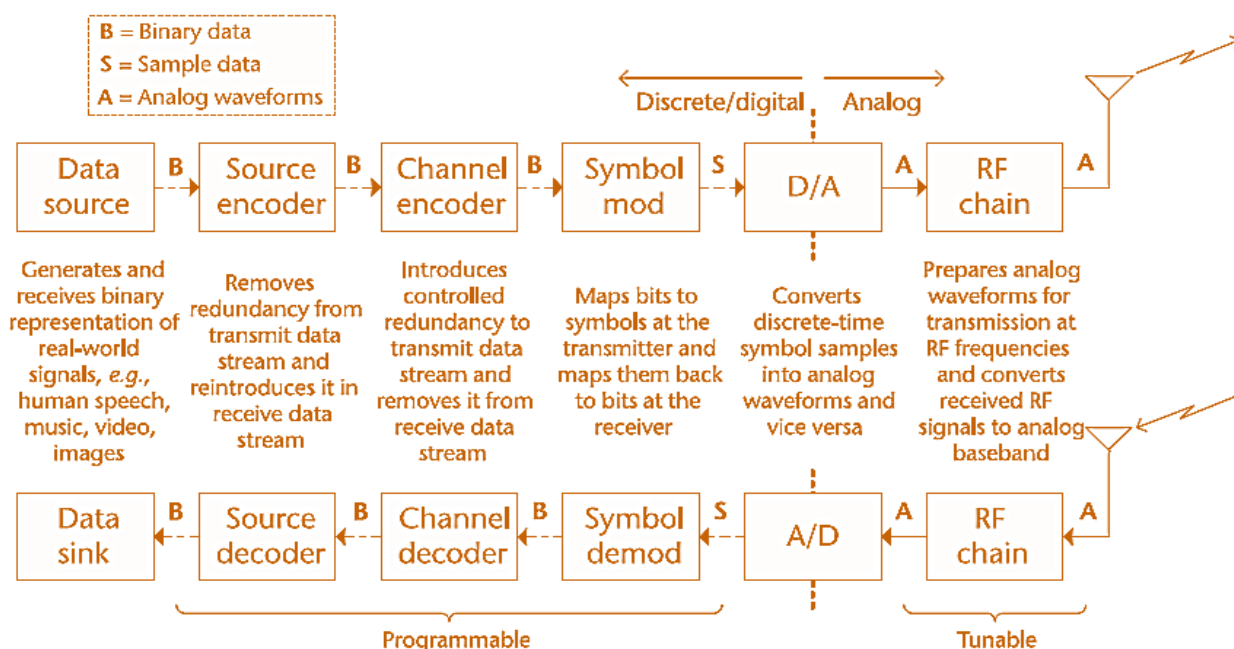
B = Binary data
S = Sample data
A = Analog waveforms

Discrete/digital
Analog

Data source
B
Source encoder
B
Channel encoder
B
Symbol mod
S
D/A
A
RF chain
A

Generates and receives binary representation of real-world signals, *e.g.*, human speech, music, video, images

Removes redundancy from transmit data stream and reintroduces it in receive data stream

Introduces controlled redundancy to transmit data stream and removes it from receive data stream

Maps bits to symbols at the transmitter and maps them back to bits at the receiver

Converts discrete-time symbol samples into analog waveforms and vice versa

Prepares analog waveforms for transmission at RF frequencies and converts received RF signals to analog baseband

Data sink
B
Source decoder
B
Channel decoder
B
Symbol demod
S
A/D
A
RF chain
A

Programmable
Tunable